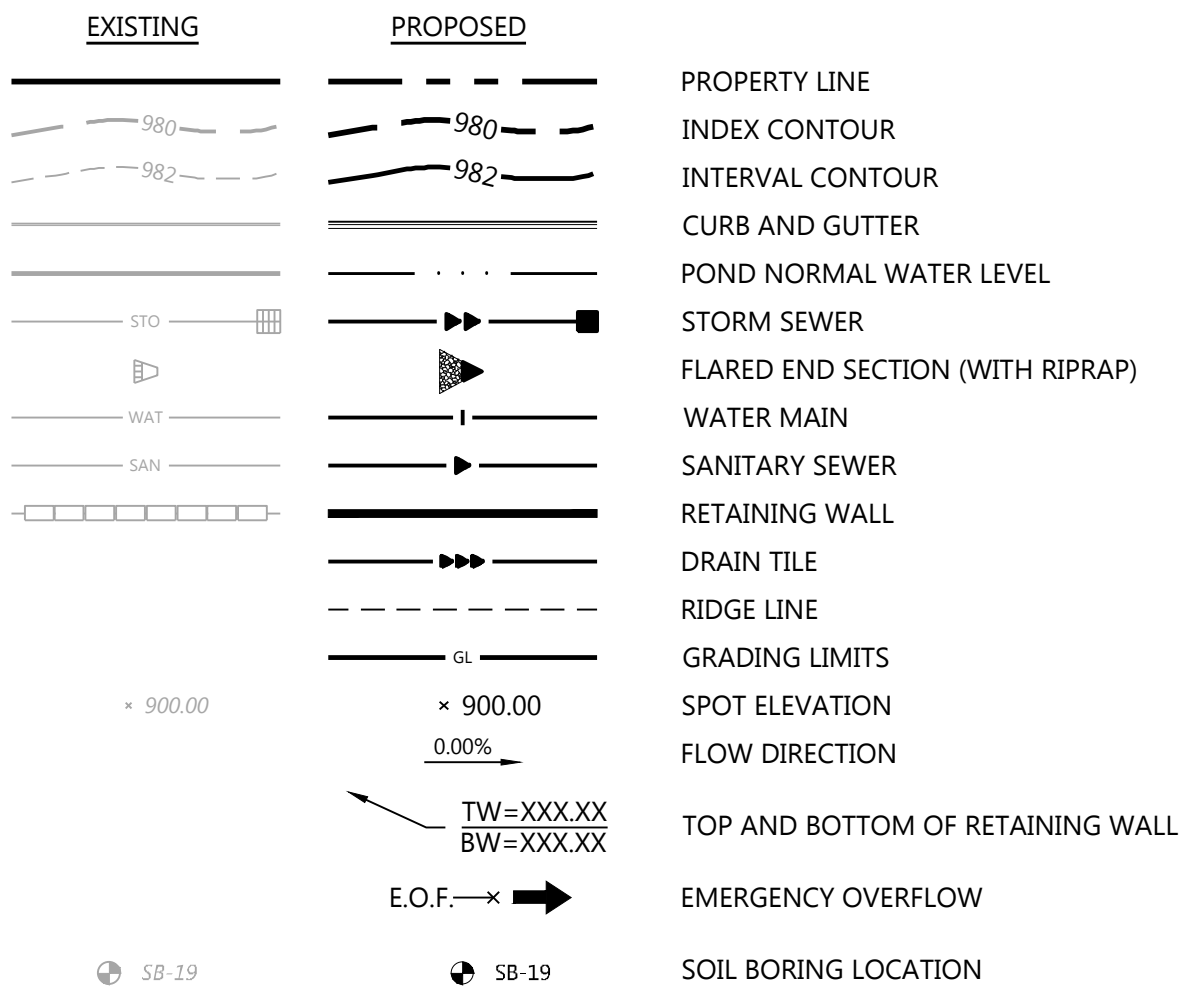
| EXISTING | PROPOSED | |
|---|---|---|
| | | PROPERTY LINE |
| 980 | 980 | INDEX CONTOUR |
| 982 | 982 | INTERVAL CONTOUR |
| | | CURB AND GUTTER |
| | | POND NORMAL WATER LEVEL |
| STO | | STORM SEWER |
| | | FLARED END SECTION (WITH RIPRAP) |
| WAT | | WATER MAIN |
| SAN | | SANITARY SEWER |
| | | RETAINING WALL |
| | | DRAIN TILE |
| | | RIDGE LINE |
| | GL | GRADING LIMITS |
| × 900.00 | × 900.00 | SPOT ELEVATION |
| | 0.00% | FLOW DIRECTION |
| | $\frac{TW=XXX.XX}{BW=XXX.XX}$ | TOP AND BOTTOM OF RETAINING WALL |
| | E.O.F. × | EMERGENCY OVERFLOW |
| SB-19 | SB-19 | SOIL BORING LOCATION |